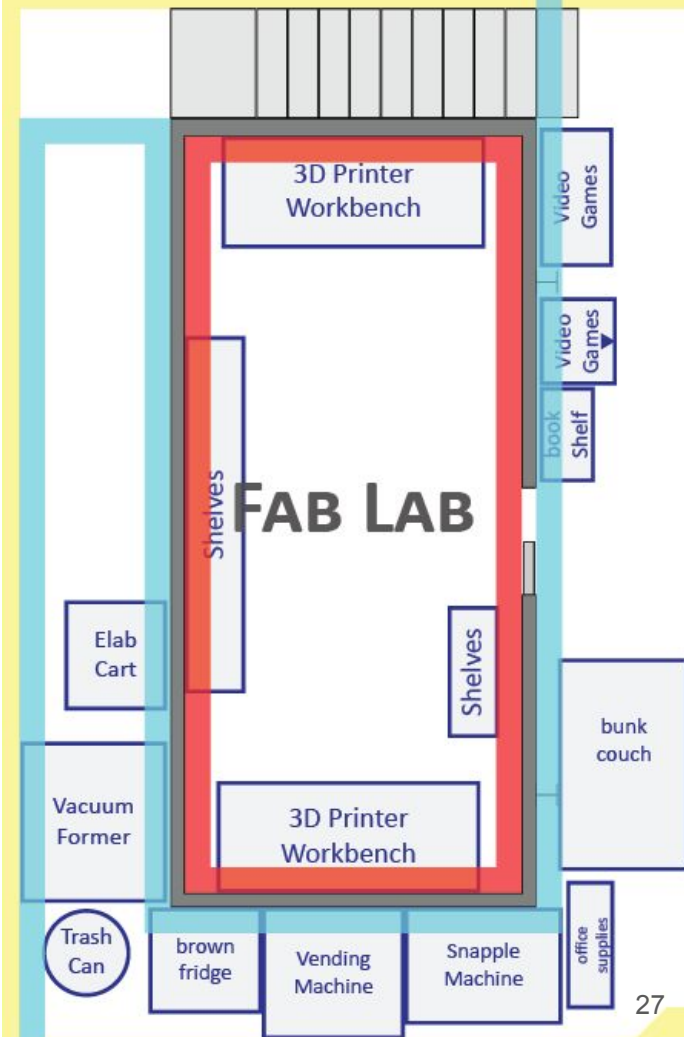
3D Printer Workbench

Video Games

Video Games

book Shelf

Shelves

FAB LAB

Elab Cart

Shelves

bunk couch

Vacuum Former

3D Printer Workbench

Trash Can

brown fridge

Vending Machine

Snapple Machine

office supplies

27